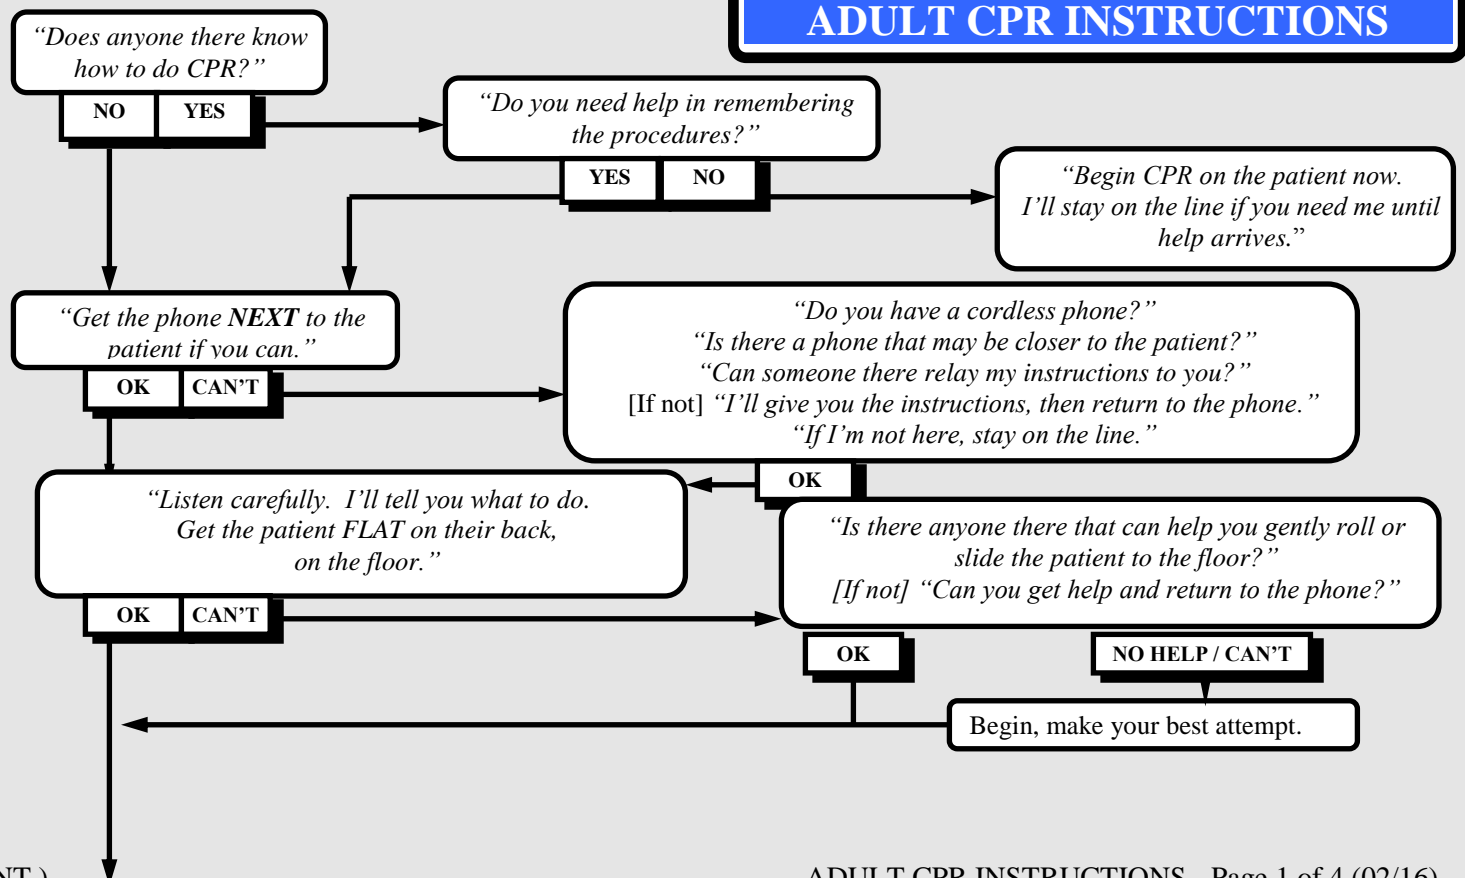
ADULT CPR INSTRUCTIONS

"Does anyone there know how to do CPR?"

NO

YES

"Do you need help in remembering the procedures?"

YES

NO

"Begin CPR on the patient now. I'll stay on the line if you need me until help arrives."

"Get the phone NEXT to the patient if you can."

OK

CAN'T

"Do you have a cordless phone?"
"Is there a phone that may be closer to the patient?"
"Can someone there relay my instructions to you?"
[If not] "I'll give you the instructions, then return to the phone."
"If I'm not here, stay on the line."

OK

"Listen carefully. I'll tell you what to do. Get the patient FLAT on their back, on the floor."

OK

CAN'T

"Is there anyone there that can help you gently roll or slide the patient to the floor?"
[If not] "Can you get help and return to the phone?"

OK

NO HELP / CAN'T

Begin, make your best attempt.

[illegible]NT.)

ADULT CPR INSTRUCTIONS Page 1 of 4 (02/16)